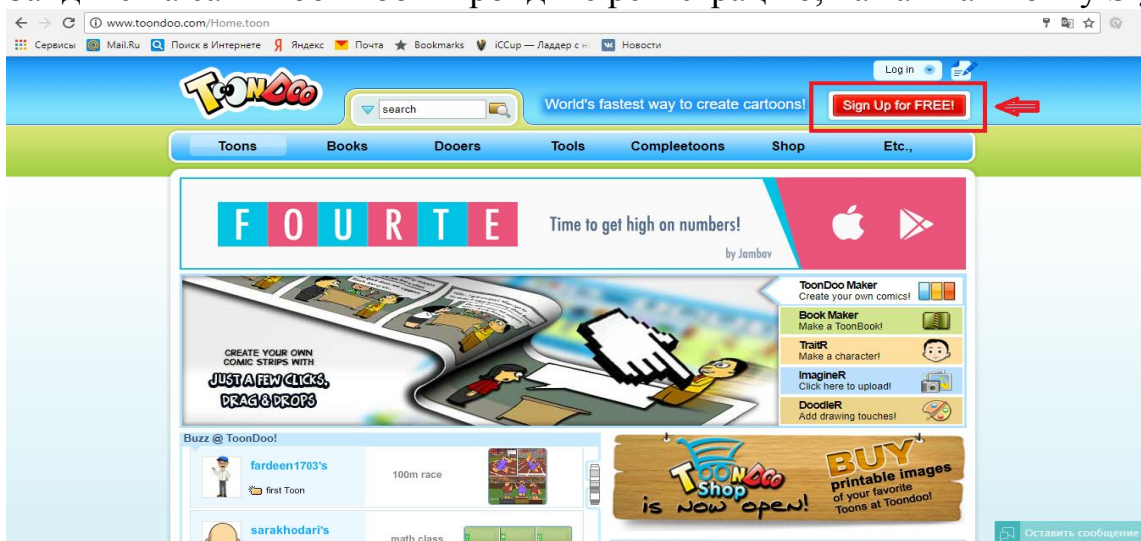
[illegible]

www.toondoo.com/Home.toon

Сервисы Mail.Ru Поиск в Интернете Яндекс Почта Bookmarks iCCup — Ладдер с н Новости

Log in

ToonDoo

search

World's fastest way to create cartoons!

Sign Up for FREE!

Toons Books Dooers Tools Compleetoons Shop Etc.,

F O U R T E

Time to get high on numbers!

by Jambav

CREATE YOUR OWN COMIC STRIPS WITH JUST A FEW CLICKS, DRAG & DROPS

ToonDoo Maker
Create your own comics!

Book Maker
Make a ToonBook!

TraitR
Make a character!

ImagineR
Click here to upload!

DoodleR
Add drawing touches!

Buzz @ ToonDoo!

fardeen1703's
first Toon
100m race

sarakhodari's
math class

ToonDoo Shop is now open!

BUY printable images of your favorite Toons at Toondoo!

Оставить сообщение